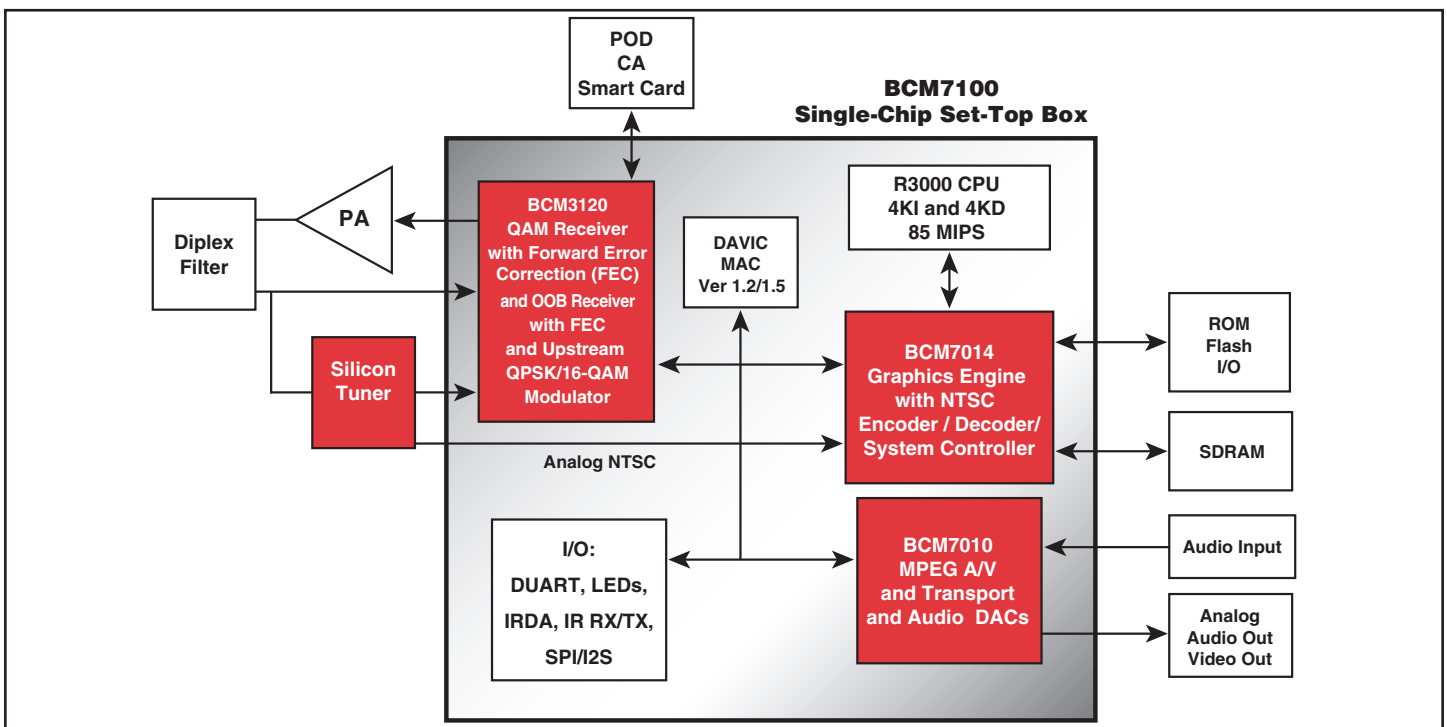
POD
CA
Smart Card

BCM7100
Single-Chip Set-Top Box

Diplex Filter

PA

BCM3120
QAM Receiver with Forward Error Correction (FEC) and OOB Receiver with FEC and Upstream QPSK/16-QAM Modulator

DAVIC
MAC
Ver 1.2/1.5

R3000 CPU
4KI and 4KD
85 MIPS

Silicon Tuner

BCM7014
Graphics Engine with NTSC Encoder / Decoder/ System Controller

ROM
Flash
I/O

SDRAM

Analog NTSC

I/O:
DUART, LEDs,
IRDA, IR RX/TX,
SPI/I2S

BCM7010
MPEG A/V and Transport and Audio DACs

Audio Input

Analog
Audio Out
Video Out